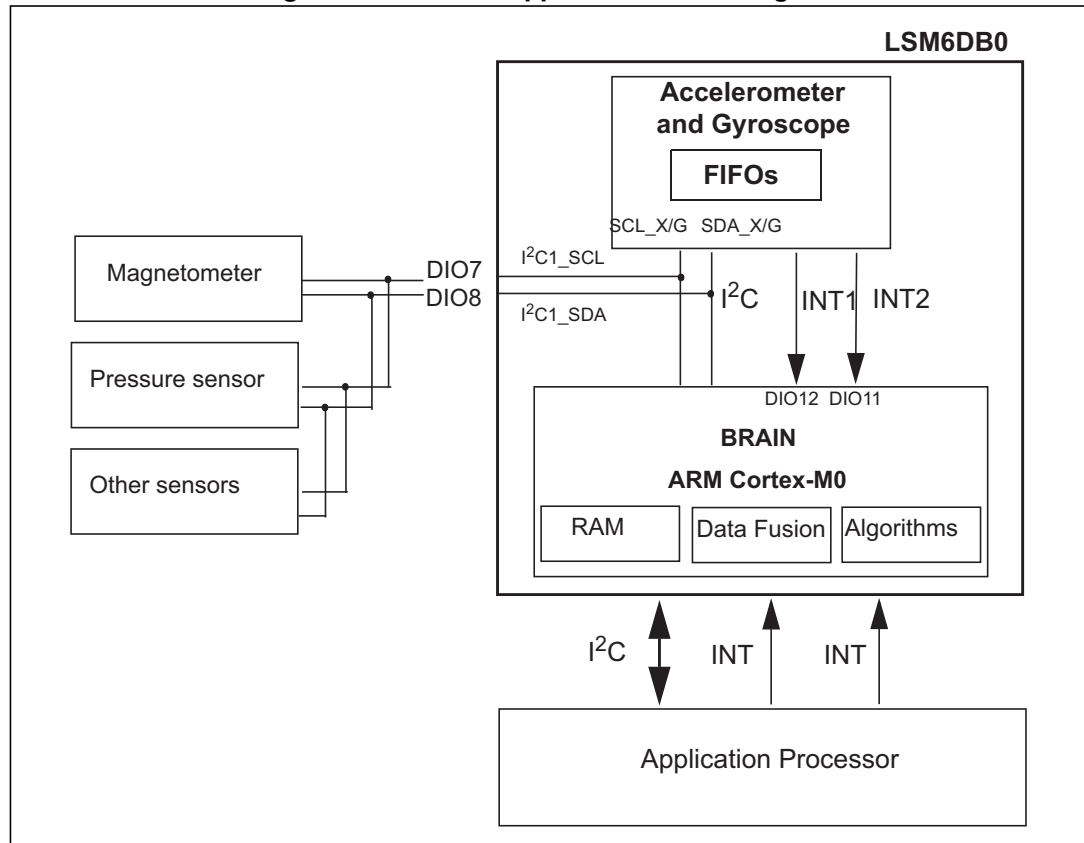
LSM6DB0

Accelerometer and Gyroscope

FIFOs

SCL_X/G SDA_X/G

Magnetometer

DIO7

DIO8

$I^2C1\_SCL$

$I^2C1\_SDA$

$I^2C$

INT1

INT2

Pressure sensor

Other sensors

DIO12 DIO11

BRAIN

ARM Cortex-M0

RAM

Data Fusion

Algorithms

$I^2C$

INT

INT

Application Processor